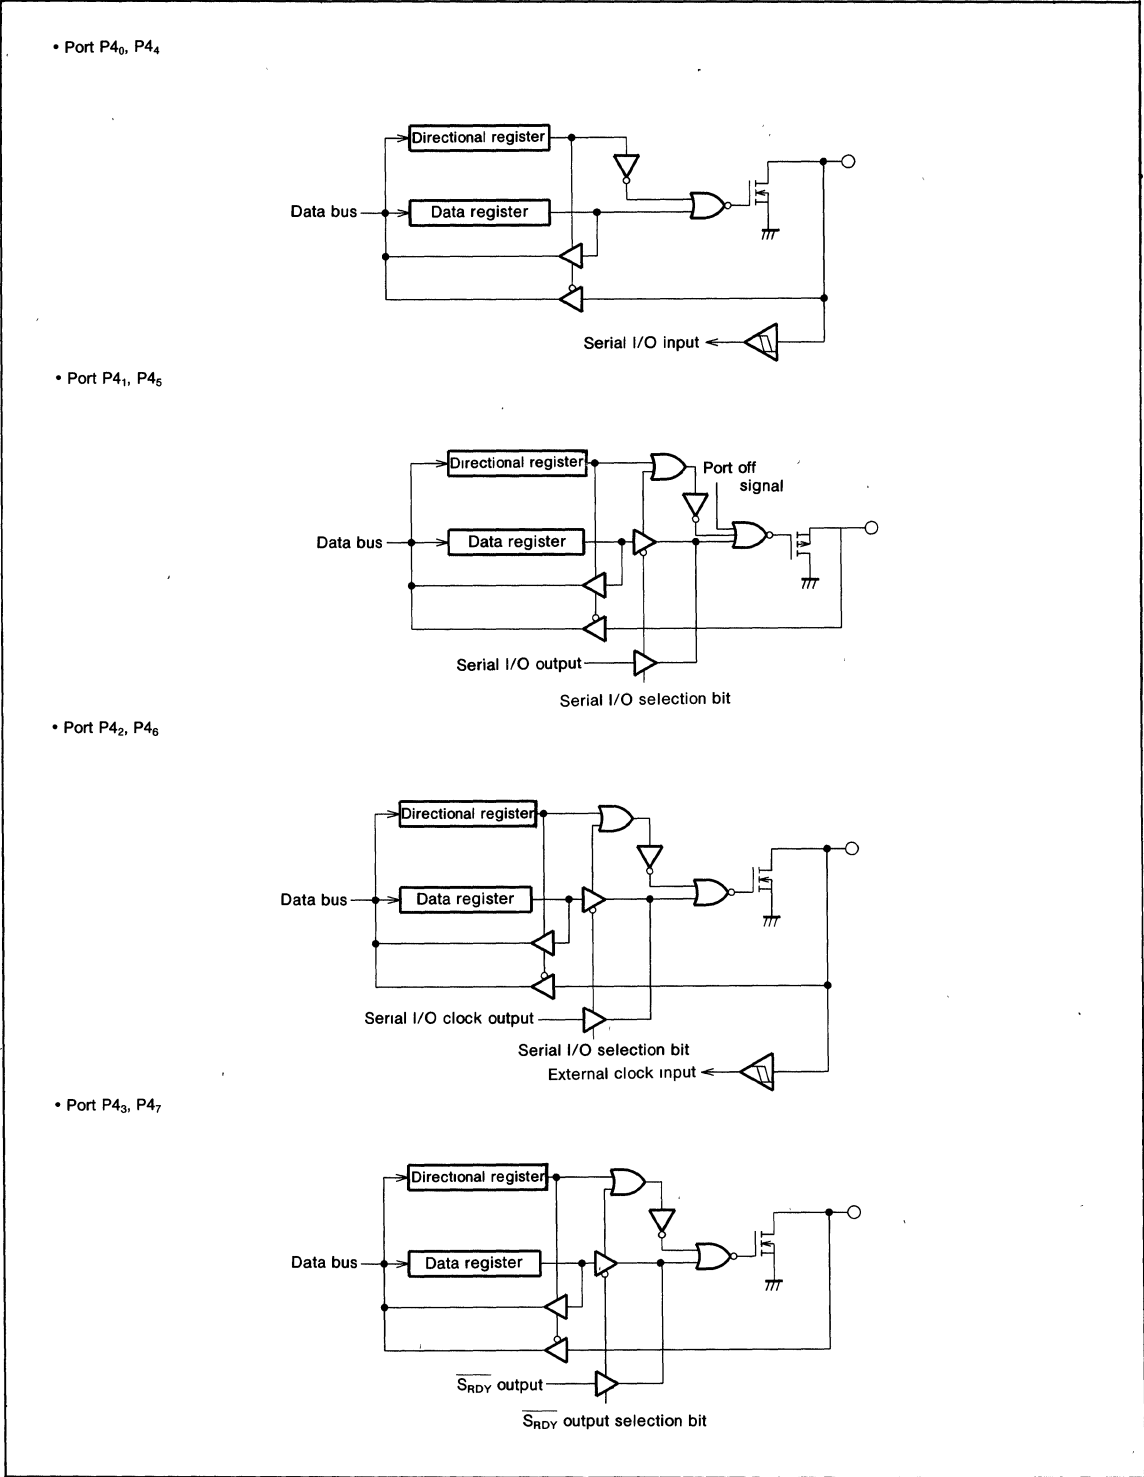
• Port P4$_0$, P4$_4$

Directional register

Data bus

Data register

Serial I/O input

• Port P4$_1$, P4$_5$

Directional register

Port off signal

Data bus

Data register

Serial I/O output

Serial I/O selection bit

• Port P4$_2$, P4$_6$

Directional register

Data bus

Data register

Serial I/O clock output

Serial I/O selection bit

External clock input

• Port P4$_3$, P4$_7$

Directional register

Data bus

Data register

$\overline{S_{RDY}}$ output

$\overline{S_{RDY}}$ output selection bit